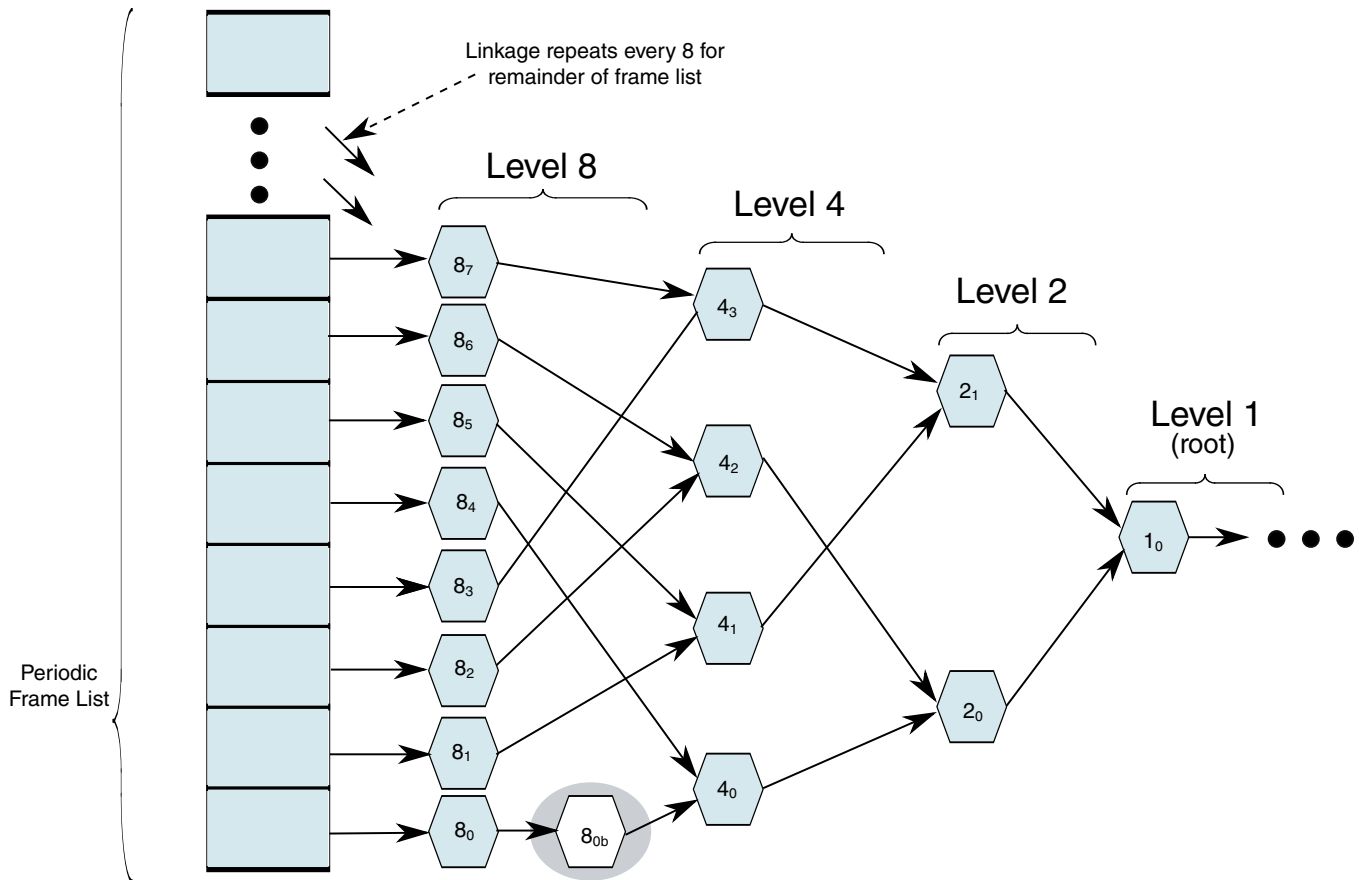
Linkage repeats every 8 for remainder of frame list

Level 8

Level 4

Level 2

Level 1
(root)

$8_7$

$8_6$

$8_5$

$8_4$

$8_3$

$8_2$

$8_1$

$8_0$

$8_{0b}$

$4_3$

$4_2$

$4_1$

$4_0$

$2_1$

$2_0$

$1_0$

Periodic
Frame List